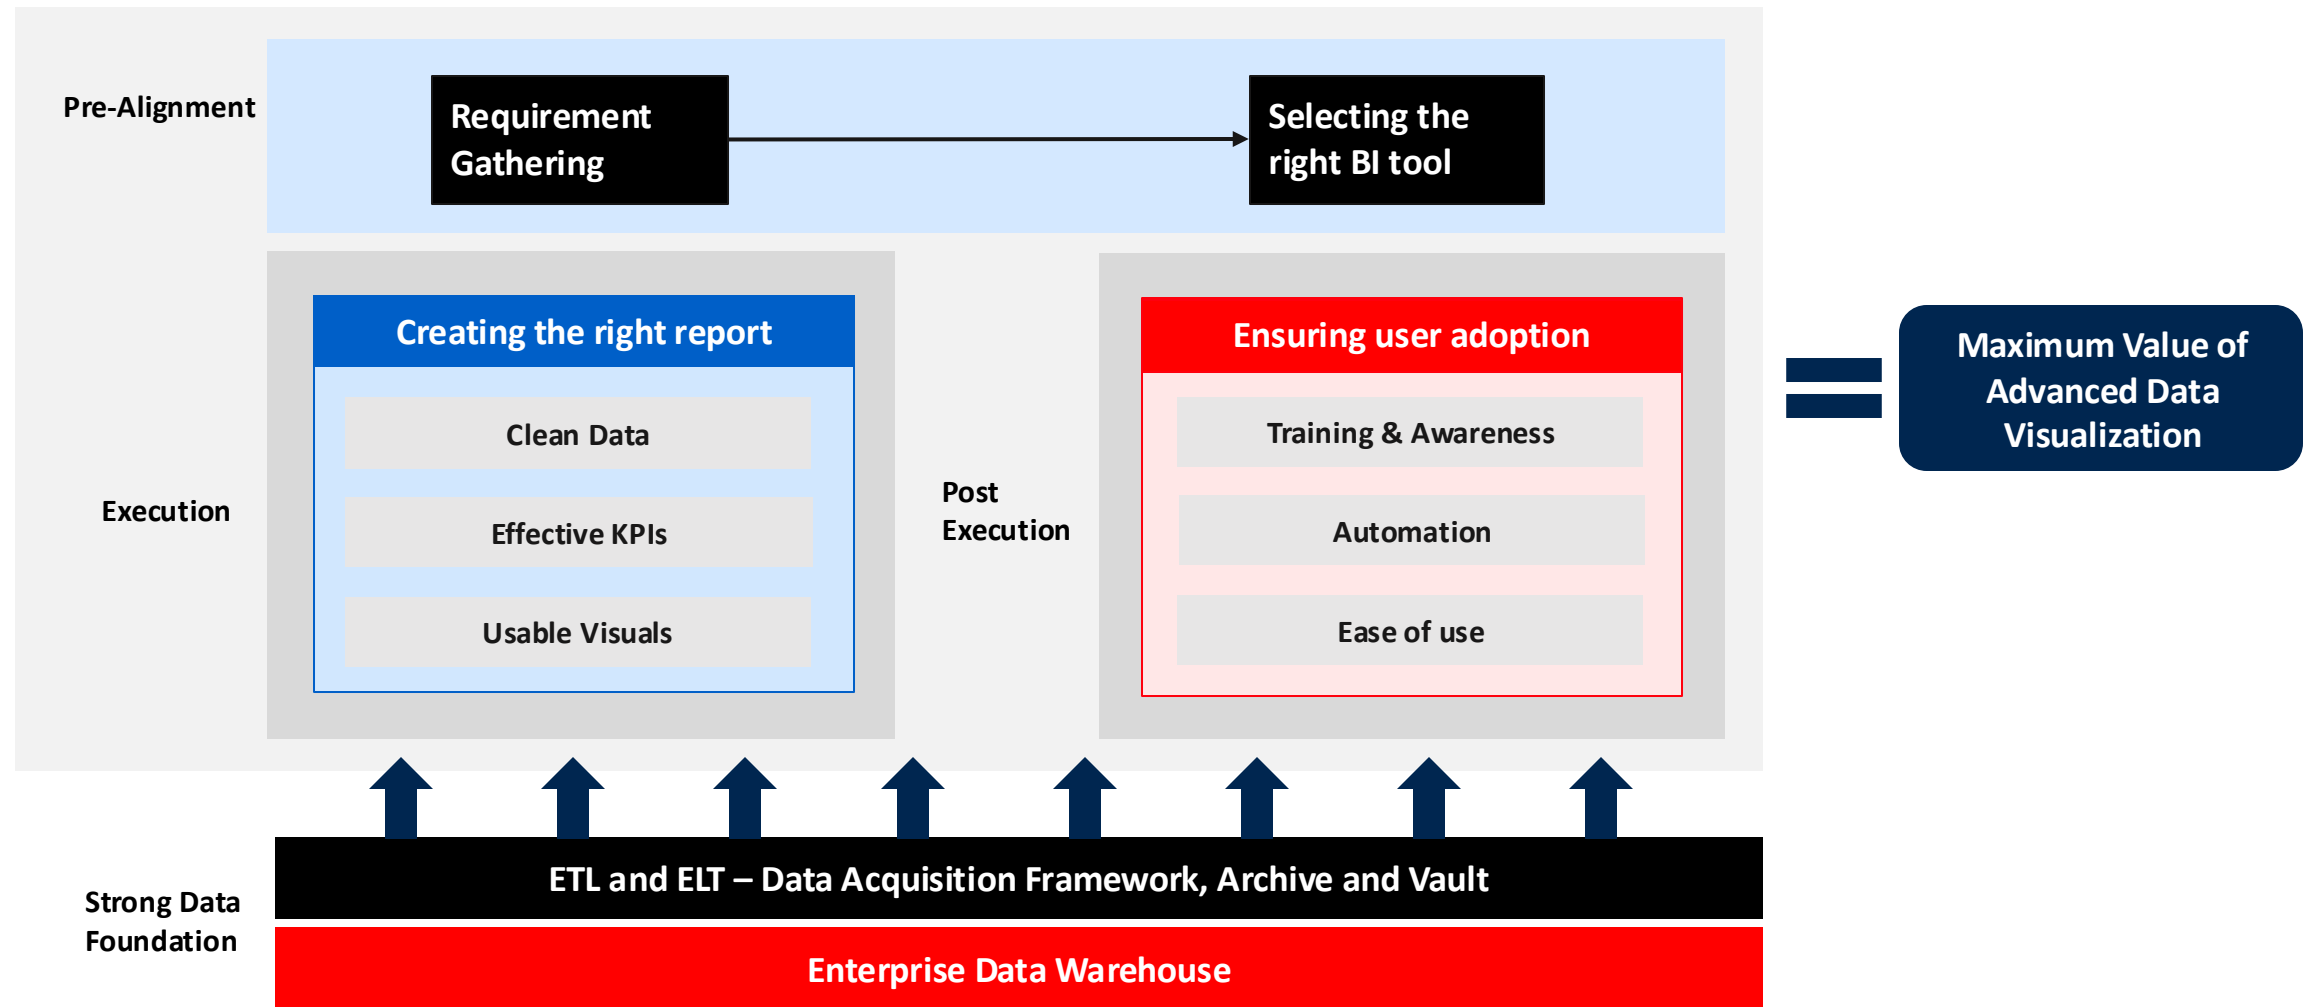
Pre-Alignment

Requirement Gathering

Selecting the right BI tool

Execution

Creating the right report

Clean Data

Effective KPIs

Usable Visuals

Post Execution

Ensuring user adoption

Training & Awareness

Automation

Ease of use

Maximum Value of Advanced Data Visualization

Strong Data Foundation

ETL and ELT – Data Acquisition Framework, Archive and Vault

Enterprise Data Warehouse